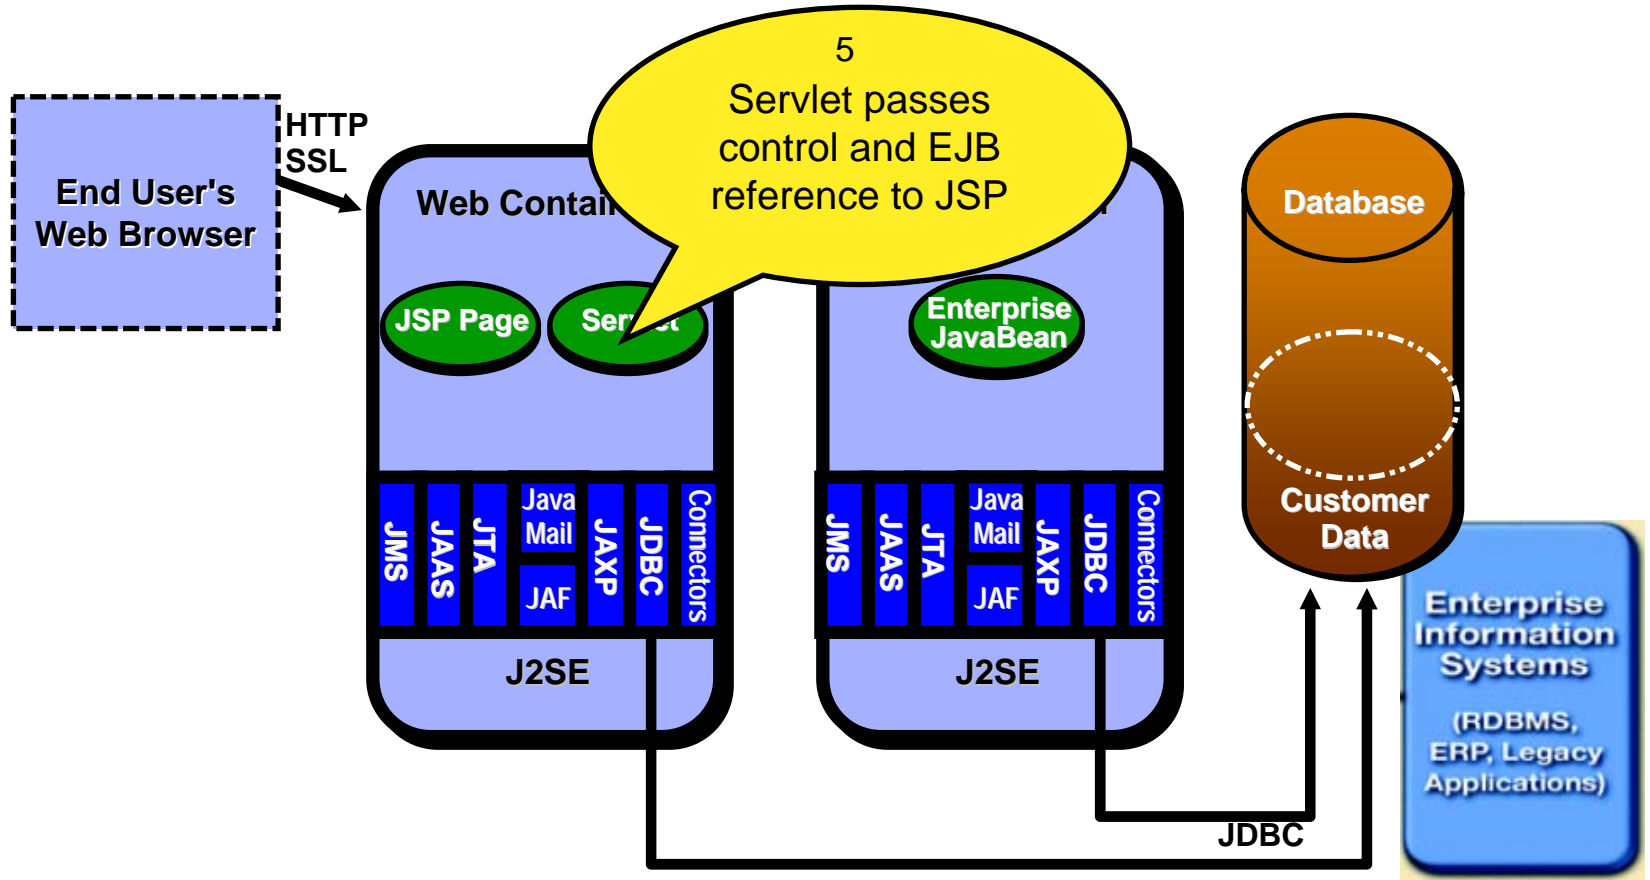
End User's Web Browser

HTTP SSL

5
Servlet passes control and EJB reference to JSP

Web Contai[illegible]

JSP Page

Ser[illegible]

Enterprise JavaBean

JMS

JAAS

JTA

Java Mail

JAF

JAXP

JDBC

Connectors

J2SE

JMS

JAAS

JTA

Java Mail

JAF

JAXP

JDBC

Connectors

J2SE

Database

Customer Data

Enterprise Information Systems

(RDBMS, ERP, Legacy Applications)

JDBC